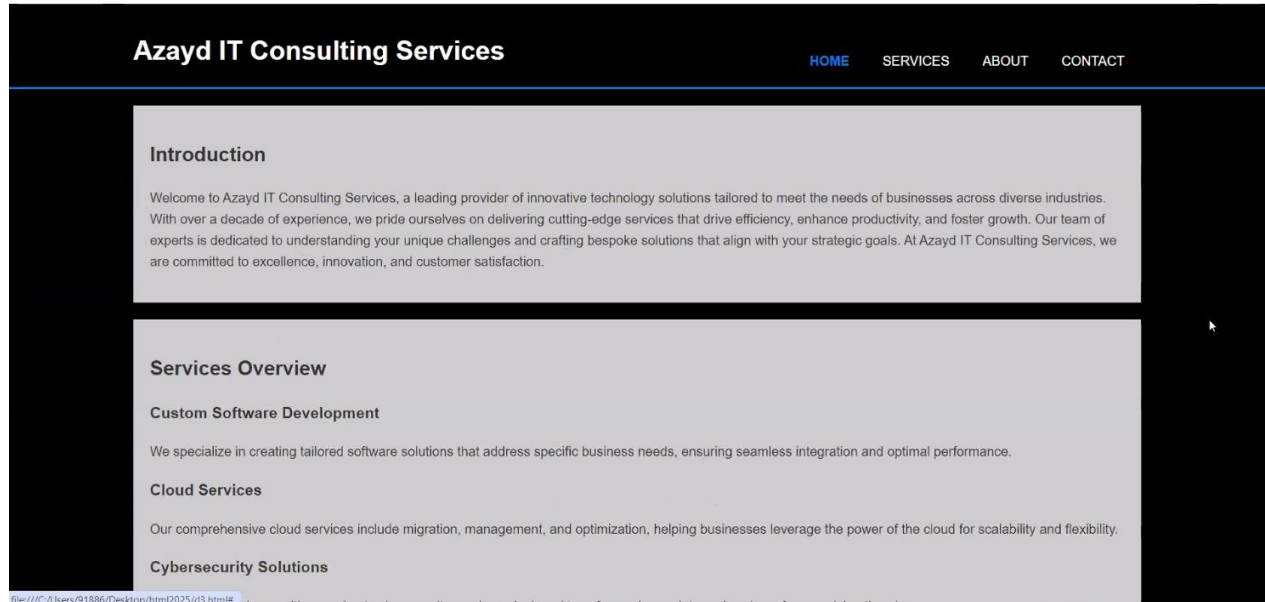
Azayd IT Consulting Services

HOME SERVICES ABOUT CONTACT

Introduction

Welcome to Azayd IT Consulting Services, a leading provider of innovative technology solutions tailored to meet the needs of businesses across diverse industries. With over a decade of experience, we pride ourselves on delivering cutting-edge services that drive efficiency, enhance productivity, and foster growth. Our team of experts is dedicated to understanding your unique challenges and crafting bespoke solutions that align with your strategic goals. At Azayd IT Consulting Services, we are committed to excellence, innovation, and customer satisfaction.

Services Overview

Custom Software Development

We specialize in creating tailored software solutions that address specific business needs, ensuring seamless integration and optimal performance.

Cloud Services

Our comprehensive cloud services include migration, management, and optimization, helping businesses leverage the power of the cloud for scalability and flexibility.

Cybersecurity Solutions

file:///C:/Users/91886/Desktop/html2025/d3.html# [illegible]